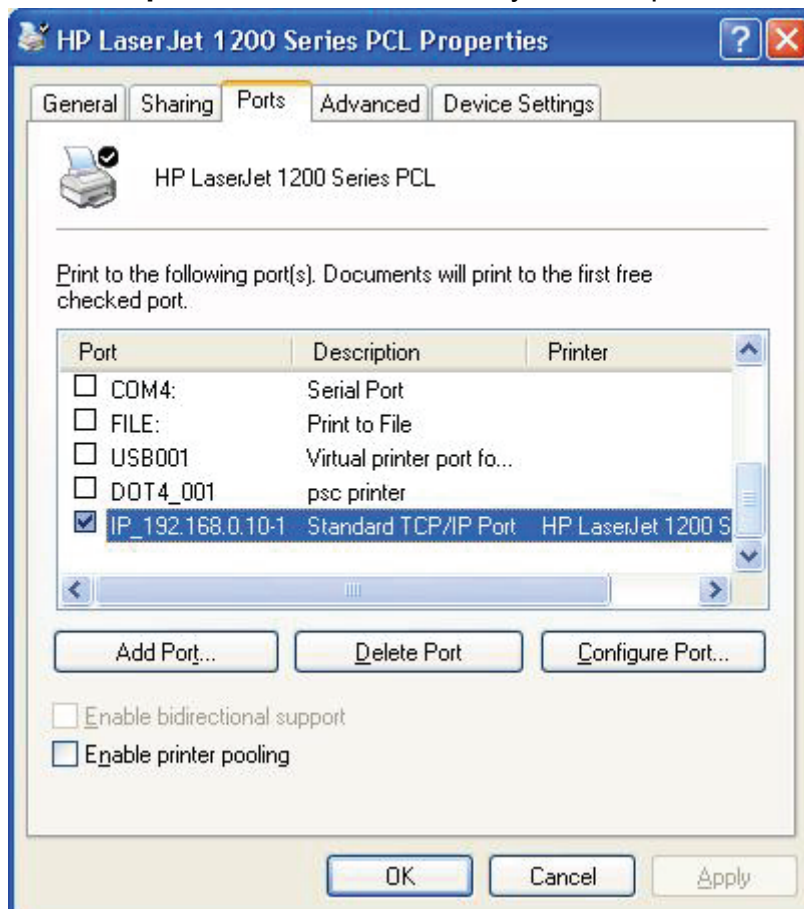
HP LaserJet 1200 Series PCL Properties

General | Sharing | Ports | Advanced | Device Settings

HP LaserJet 1200 Series PCL

Print to the following port(s). Documents will print to the first free checked port.

| Port | Description | Printer |
|---|---|---|
| ☐ COM4: | Serial Port | |
| ☐ FILE: | Print to File | |
| ☐ USB001 | Virtual printer port fo... | |
| ☐ DOT4_001 | psc printer | |
| ☑ IP_192.168.0.10-1 | Standard TCP/IP Port | HP LaserJet 1200 S |

Add Port... | Delete Port | Configure Port...

☐ Enable bidirectional support
☐ Enable printer pooling

OK | Cancel | Apply